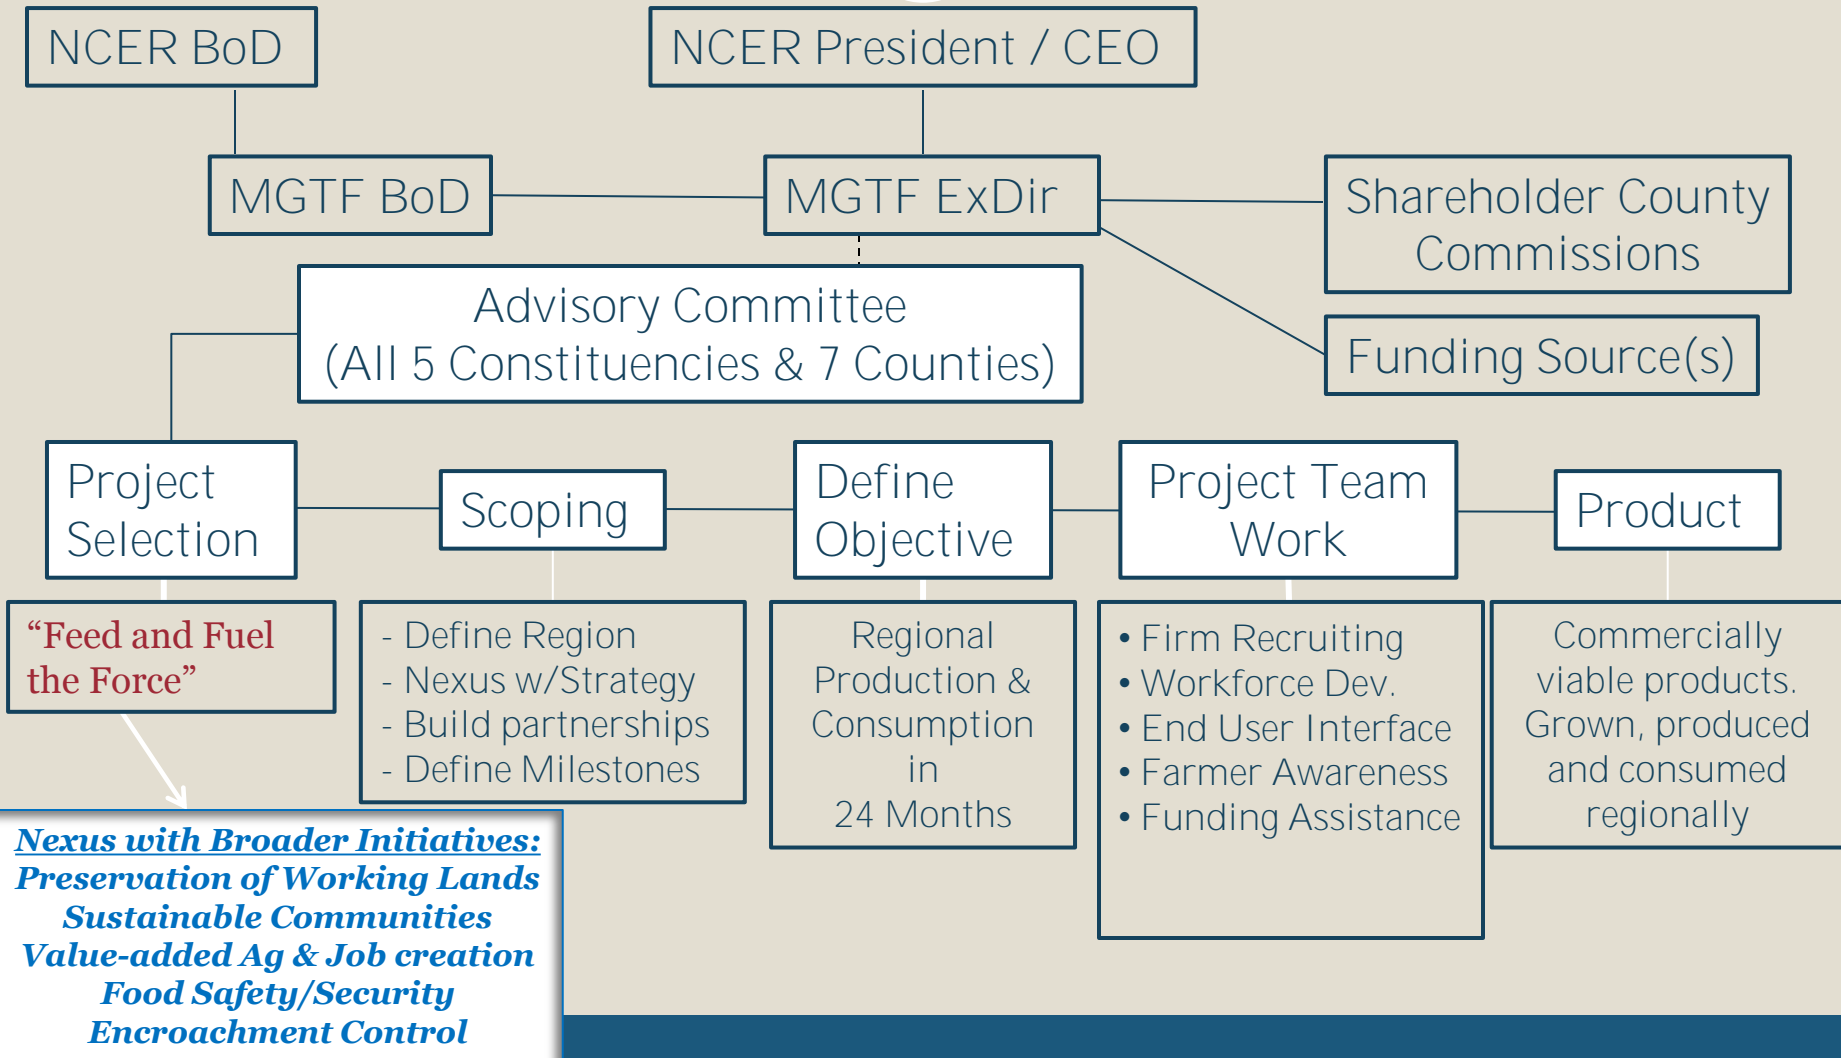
NCER BoD

NCER President / CEO

MGTF BoD

MGTF ExDir

Shareholder County Commissions

Advisory Committee (All 5 Constituencies & 7 Counties)

Funding Source(s)

Project Selection

Scoping

Define Objective

Project Team Work

Product

“Feed and Fuel the Force”

- Define Region
- Nexus w/Strategy
- Build partnerships
- Define Milestones

Regional Production & Consumption in 24 Months

• Firm Recruiting
• Workforce Dev.
• End User Interface
• Farmer Awareness
• Funding Assistance

Commercially viable products. Grown, produced and consumed regionally

Nexus with Broader Initiatives:
Preservation of Working Lands
Sustainable Communities
Value-added Ag & Job creation
Food Safety/Security
Encroachment Control